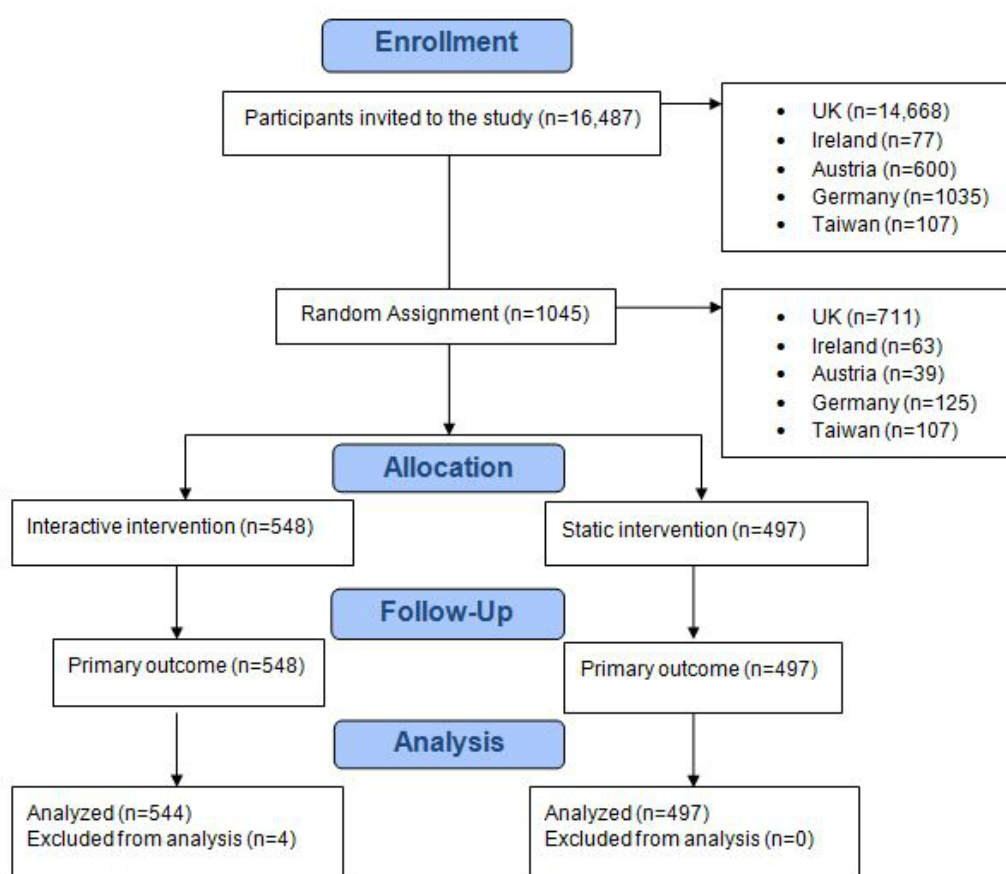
Enrollment

Participants invited to the study (n=16,487)

- UK (n=14,668)
- Ireland (n=77)
- Austria (n=600)
- Germany (n=1035)
- Taiwan (n=107)

Random Assignment (n=1045)

- UK (n=711)
- Ireland (n=63)
- Austria (n=39)
- Germany (n=125)
- Taiwan (n=107)

Allocation

Interactive intervention (n=548)

Static intervention (n=497)

Follow-Up

Primary outcome (n=548)

Primary outcome (n=497)

Analysis

Analyzed (n=544)
Excluded from analysis (n=4)

Analyzed (n=497)
Excluded from analysis (n=0)